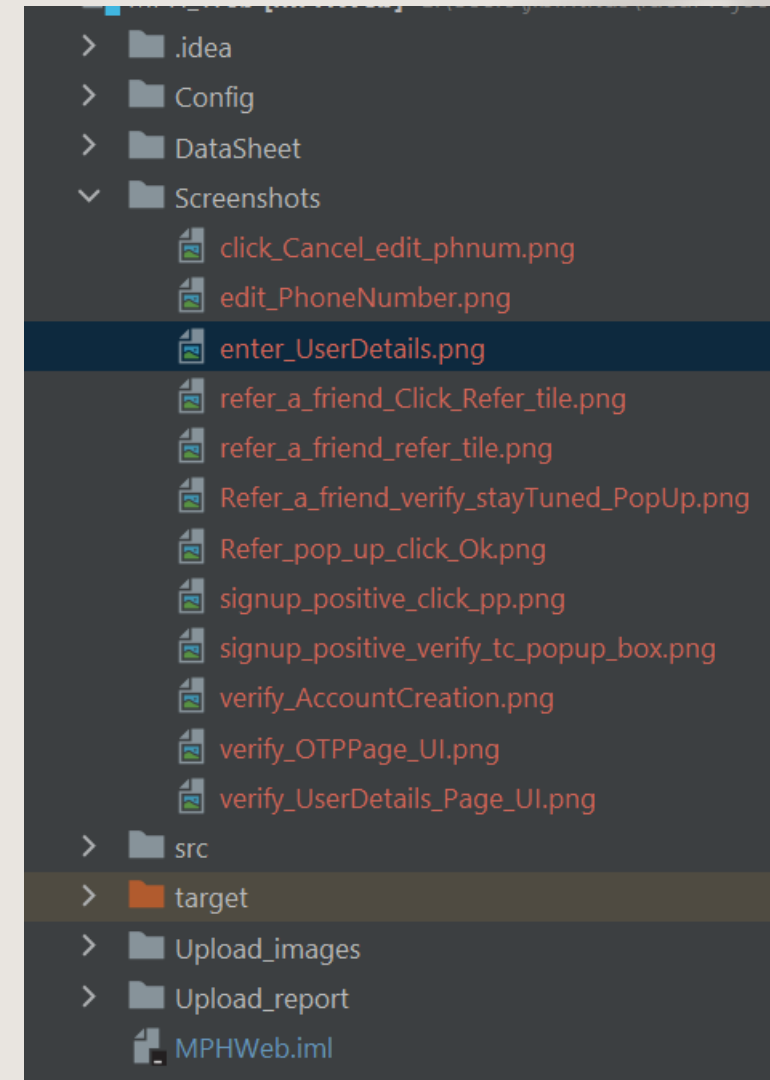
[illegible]
.idea
Config
DataSheet
Screenshots
click_Cancel_edit_phnum.png
edit_PhoneNumber.png
enter_UserDetails.png
refer_a_friend_Click_Refer_tile.png
refer_a_friend_refer_tile.png
Refer_a_friend_verify_stayTuned_PopUp.png
Refer_pop_up_click_Ok.png
signup_positive_click_pp.png
signup_positive_verify_tc_popup_box.png
verify_AccountCreation.png
verify_OTPPage_UI.png
verify_UserDetails_Page_UI.png
src
target
Upload_images
Upload_report
MPHWeb.iml